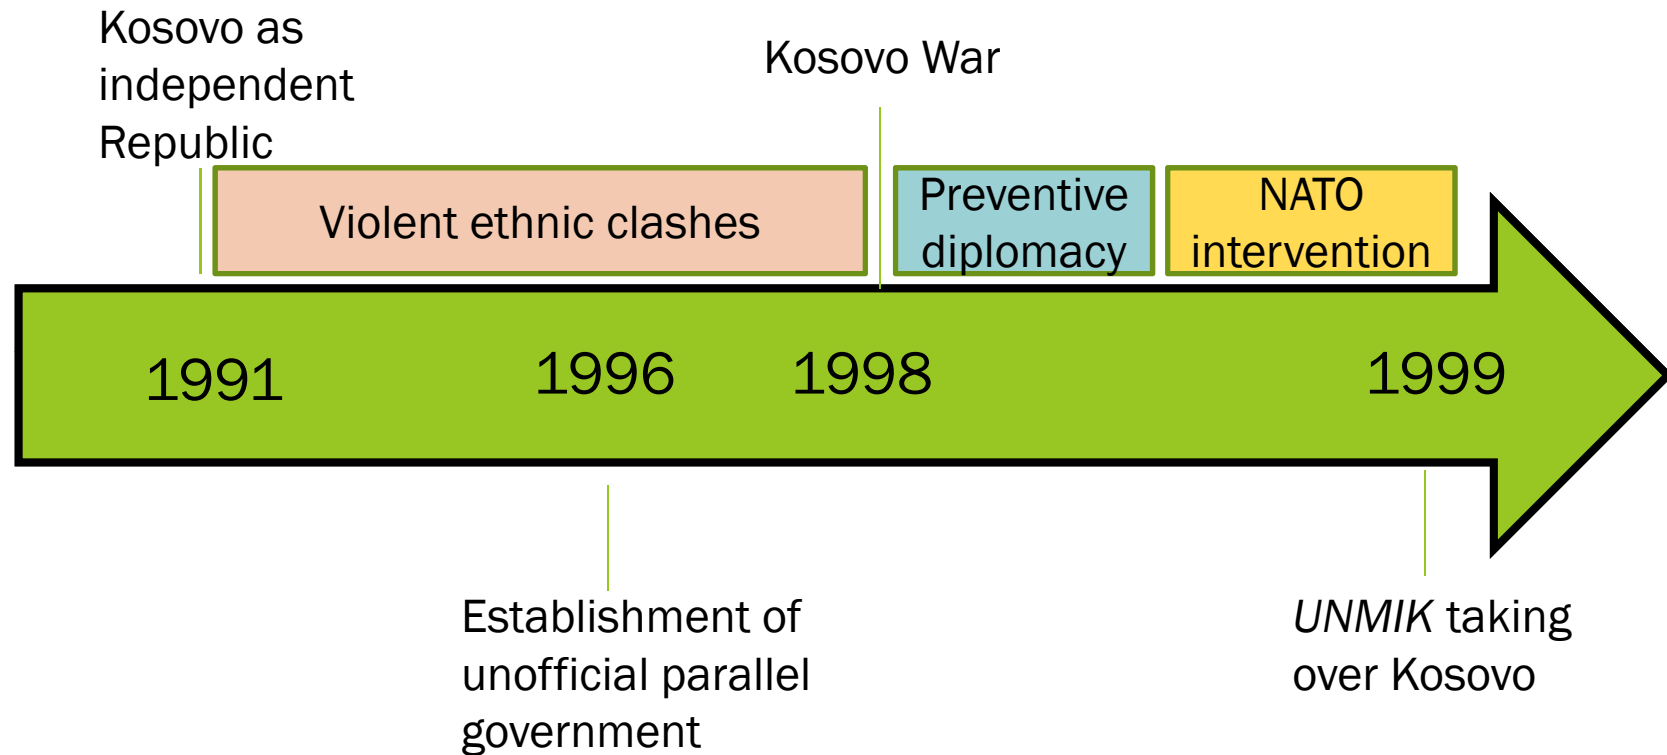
Kosovo as independent Republic

Kosovo War

Violent ethnic clashes

Preventive diplomacy

NATO intervention

1991

1996

1998

1999

Establishment of unofficial parallel government

*UNMIK* taking over Kosovo